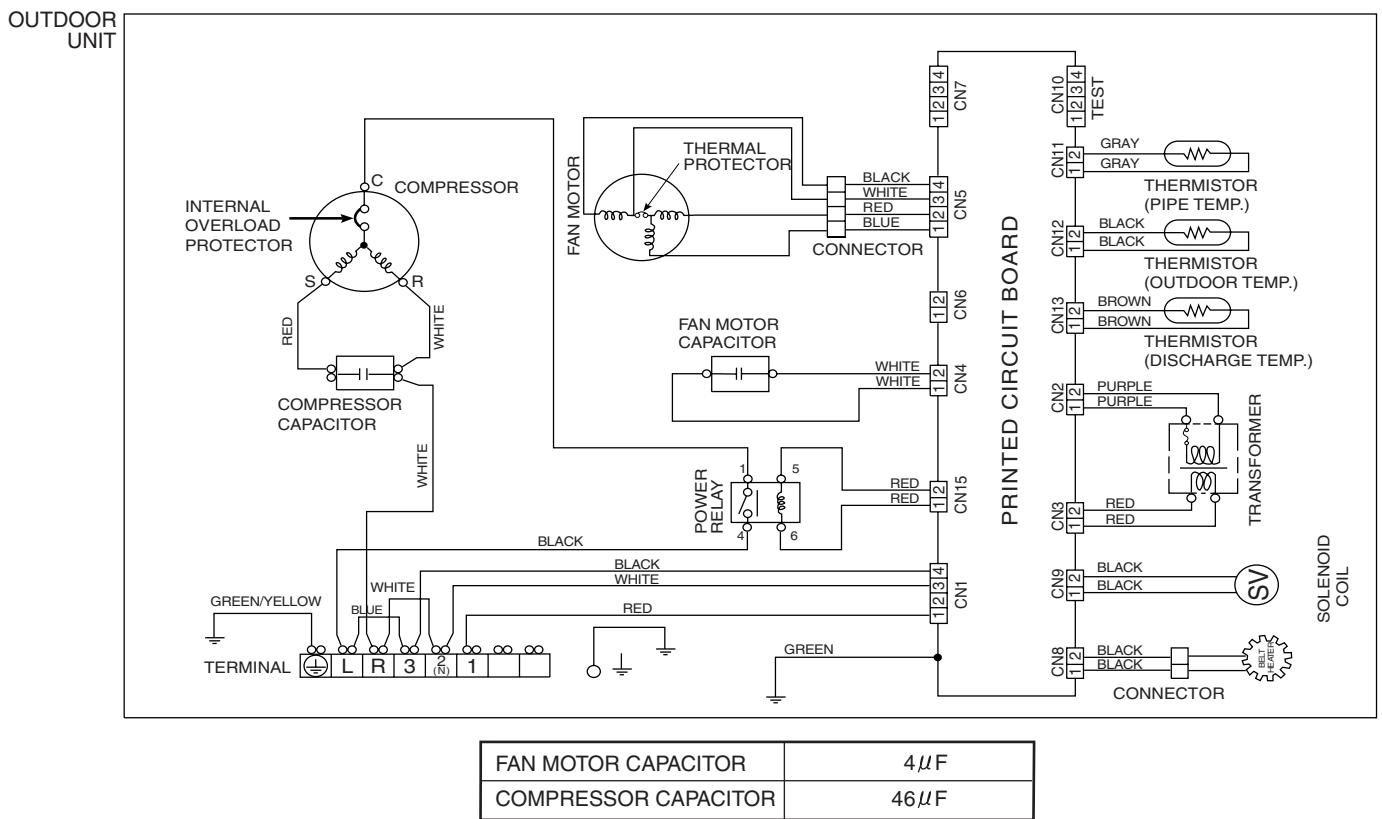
OUTDOOR UNIT

INTERNAL OVERLOAD PROTECTOR

C

COMPRESSOR

S

R

RED

WHITE

COMPRESSOR CAPACITOR

WHITE

FAN MOTOR

THERMAL PROTECTOR

BLACK
WHITE
RED
BLUE

CONNECTOR

1 2 3 4 CN7

1 2 3 4 CN5

1 2 CN6

FAN MOTOR CAPACITOR

WHITE
WHITE

1 2 CN4

POWER RELAY

1 5 4 6

RED
RED

1 2 CN15

BLACK

BLACK
WHITE

RED

1 2 3 4 CN1

WHITE

BLUE

GREEN/YELLOW

TERMINAL L R 3 2 (N) 1

GREEN

PRINTED CIRCUIT BOARD

1 2 3 4 CN10 TEST

GRAY
GRAY

1 2 CN11

THERMISTOR (PIPE TEMP.)

BLACK
BLACK

1 2 CN12

THERMISTOR (OUTDOOR TEMP.)

BROWN
BROWN

1 2 CN13

THERMISTOR (DISCHARGE TEMP.)

PURPLE
PURPLE

1 2 CN2

TRANSFORMER

RED
RED

1 2 CN3

BLACK
BLACK

1 2 CN9

SV

SOLENOID COIL

BLACK
BLACK

1 2 CN8

CONNECTOR

BELT HEATER

| FAN MOTOR CAPACITOR | $4\mu F$ |
|---|---|
| COMPRESSOR CAPACITOR | $46\mu F$ |